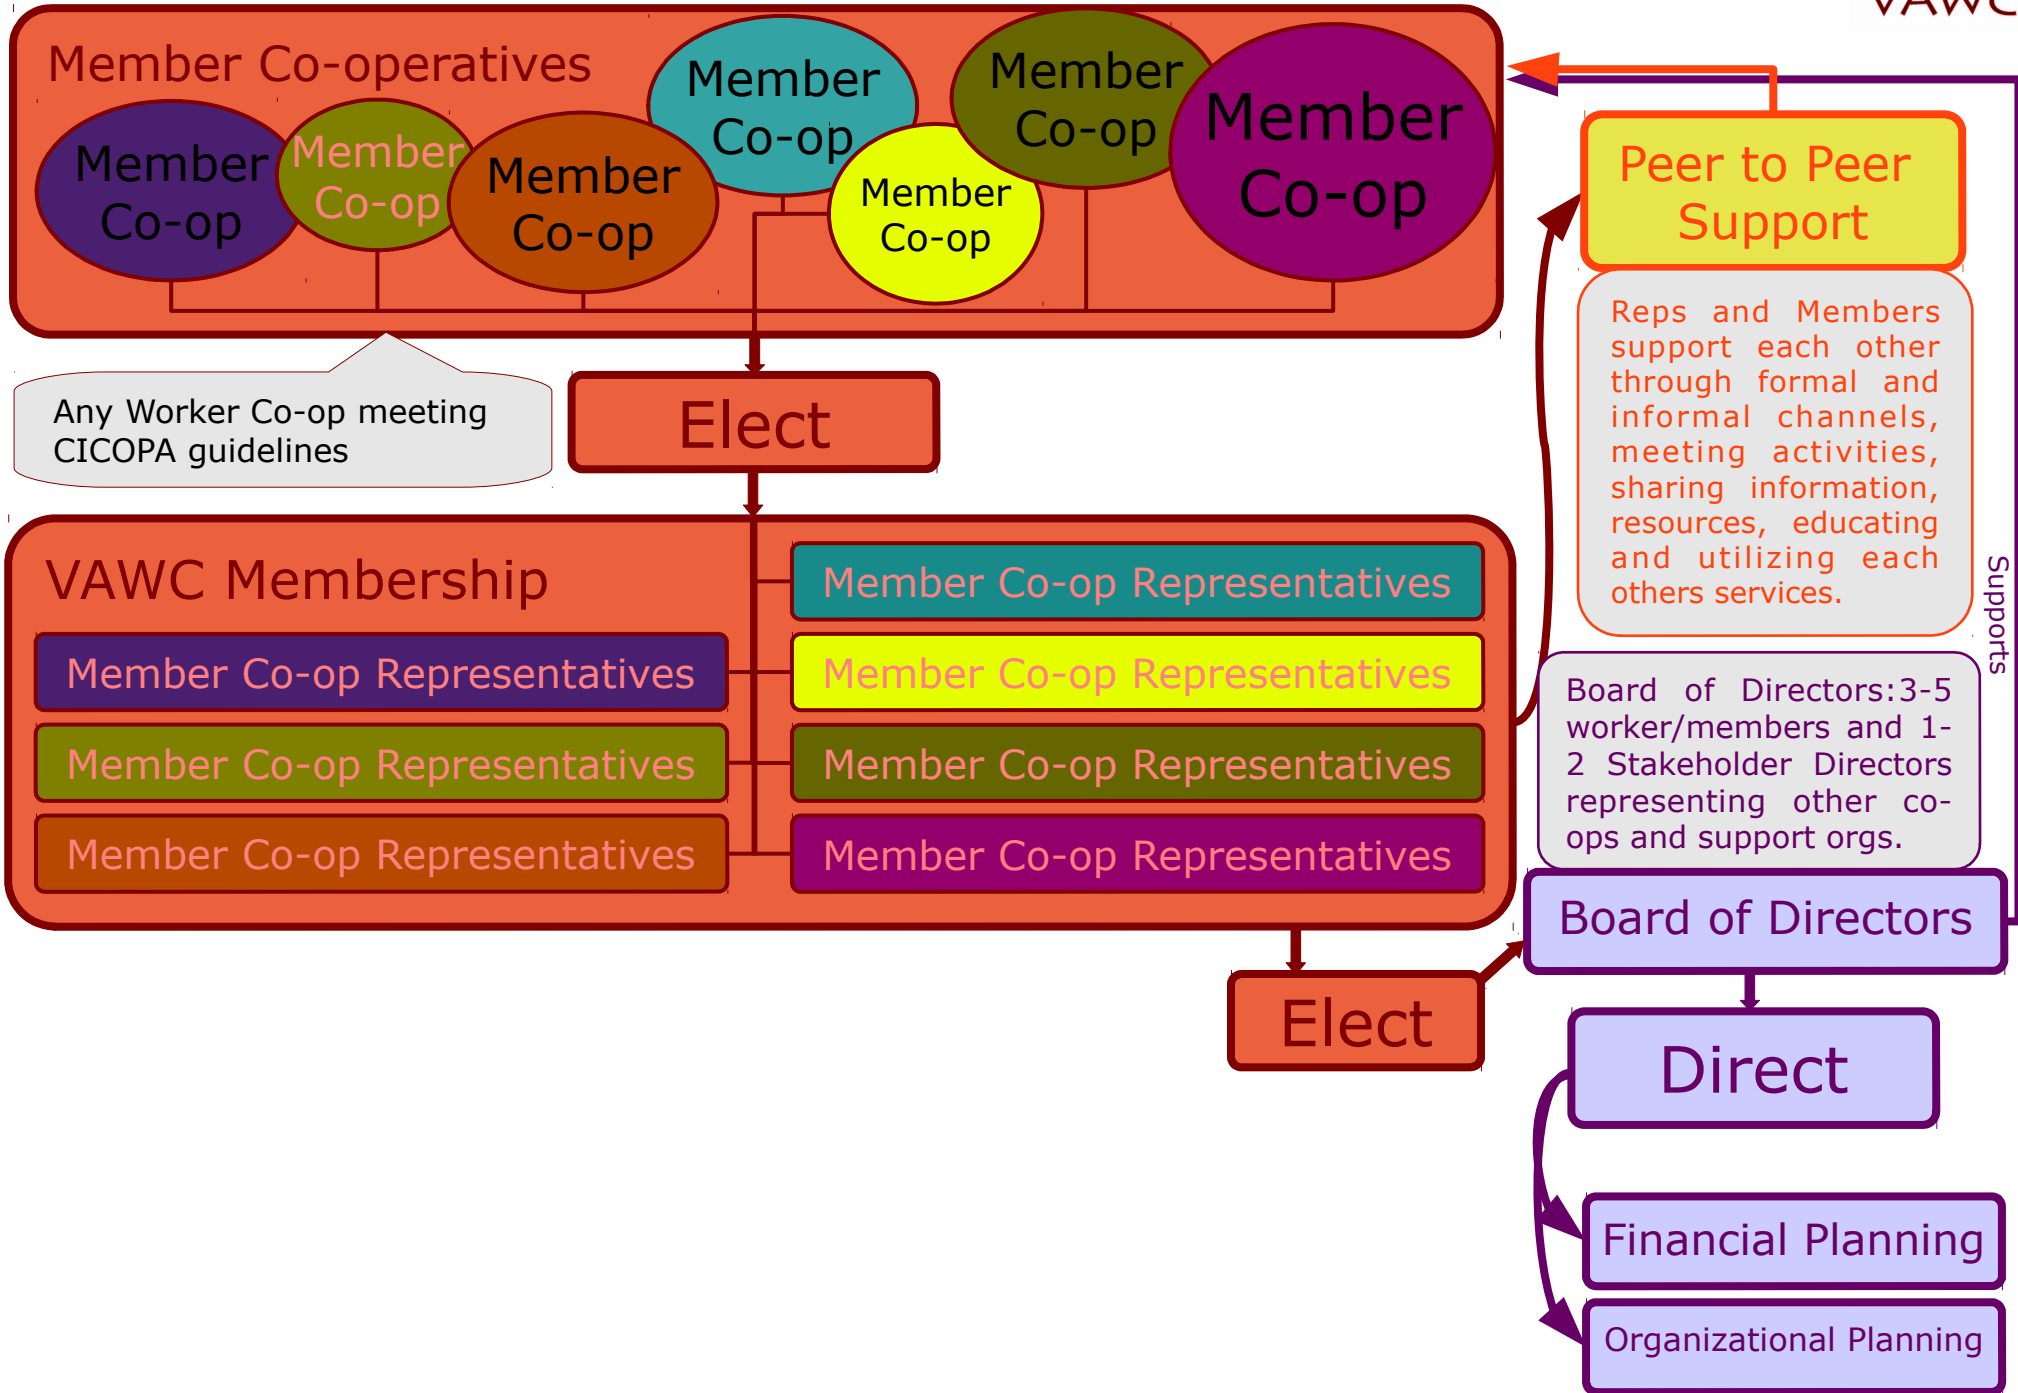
VAWC

Member Co-operatives

Member Co-op

Member Co-op

Member Co-op

Member Co-op

Member Co-op

Member Co-op

Member Co-op

Any Worker Co-op meeting CICOPA guidelines

Elect

VAWC Membership

Member Co-op Representatives

Member Co-op Representatives

Member Co-op Representatives

Member Co-op Representatives

Member Co-op Representatives

Member Co-op Representatives

Member Co-op Representatives

Member Co-op Representatives

Elect

Peer to Peer Support

Reps and Members support each other through formal and informal channels, meeting activities, sharing information, resources, educating and utilizing each others services.

Supports

Board of Directors:3-5 worker/members and 1-2 Stakeholder Directors representing other co-ops and support orgs.

Board of Directors

Direct

Financial Planning

Organizational Planning